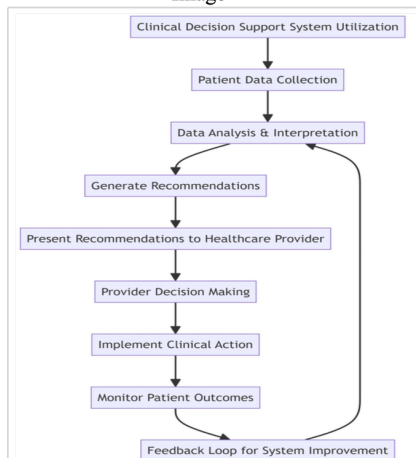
Clinical Decision Support System Utilization

Patient Data Collection

Data Analysis & Interpretation

Generate Recommendations

Present Recommendations to Healthcare Provider

Provider Decision Making

Implement Clinical Action

Monitor Patient Outcomes

Feedback Loop for System Improvement